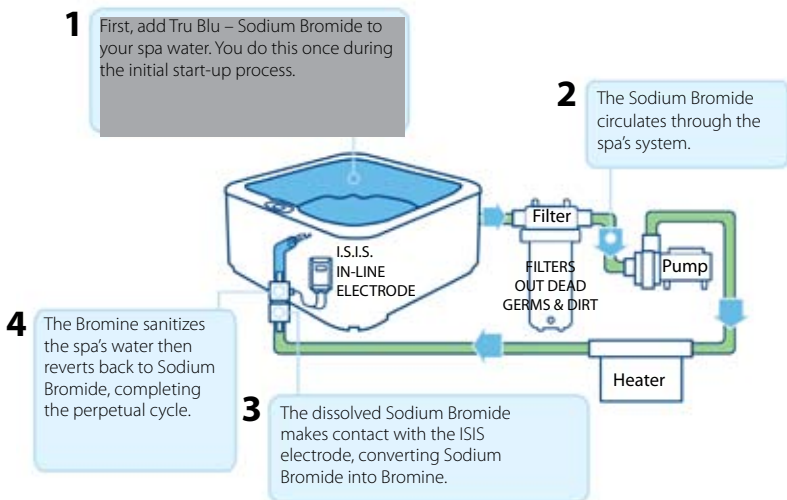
1 First, add Tru Blu – Sodium Bromide to your spa water. You do this once during the initial start-up process.

2 The Sodium Bromide circulates through the spa's system.

Filter

Pump

FILTERS OUT DEAD GERMS & DIRT

I.S.I.S. IN-LINE ELECTRODE

Heater

4 The Bromine sanitizes the spa's water then reverts back to Sodium Bromide, completing the perpetual cycle.

3 The dissolved Sodium Bromide makes contact with the ISIS electrode, converting Sodium Bromide into Bromine.